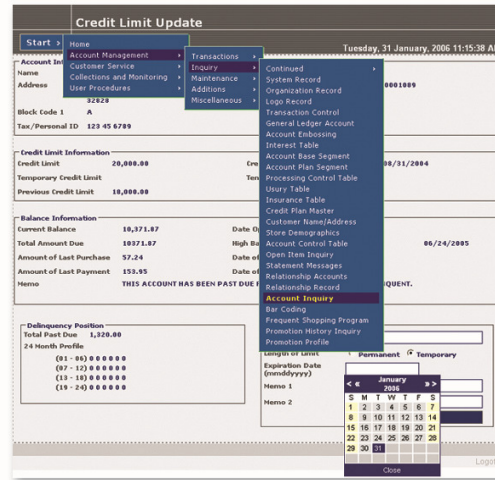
Credit Limit Update

Start »

Tuesday, 31 January, 2006 11:15:38 A

Home
Account Management
Customer Service
Collections and Monitoring
User Procedures

Transactions
Inquiry
Maintenance
Additions
Miscellaneous

Continued
System Record
Organization Record
Logo Record
Transaction Control
General Ledger Account
Account Embossing
Interest Table
Account Base Segment
Account Plan Segment
Processing Control Table
Usury Table
Insurance Table
Credit Plan Master
Customer Name/Address
Store Demographics
Account Control Table
Open Item Inquiry
Statement Messages
Relationship Accounts
Relationship Record
Account Inquiry
Bar Coding
Frequent Shopping Program
Promotion History Inquiry
Promotion Profile

Account In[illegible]
Name
Address
0001009
32028
Block Code 1 A
Tax/Personal ID 123 45 6789

Credit Limit Information
Credit Limit 20,000.00
Cre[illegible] 08/31/2004
Temporary Credit Limit
Ten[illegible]
Previous Credit Limit 18,000.00

Balance Information
Current Balance 10,371.07
Date O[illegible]
Total Amount Due 10371.07
High Ba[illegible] 06/24/2005
Amount of Last Purchase 57.24
Date of
Amount of Last Payment 153.95
Date of
Memo THIS ACCOUNT HAS BEEN PAST DUE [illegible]QUENT.

Delinquency Position
Total Past Due 1,320.00
24 Month Profile
(01 - 06) 0 0 0 0 0 0
(07 - 12) 0 0 0 0 0 0
(13 - 18) 0 0 0 0 0 0
(19 - 24) 0 0 0 0 0 0

Length of Limit Permanent Temporary
Expiration Date (mmddyyyy)
Memo 1
Memo 2

« < January 2006 > »
| S | M | T | W | T | F | S |
|---|---|---|---|---|---|---|
| 1 | 2 | 3 | 4 | 5 | 6 | 7 |
| 8 | 9 | 10 | 11 | 12 | 13 | 14 |
| 15 | 16 | 17 | 18 | 19 | 20 | 21 |
| 22 | 23 | 24 | 25 | 26 | 27 | 28 |
| 29 | 30 | 31 | | | | |

Close

Logo